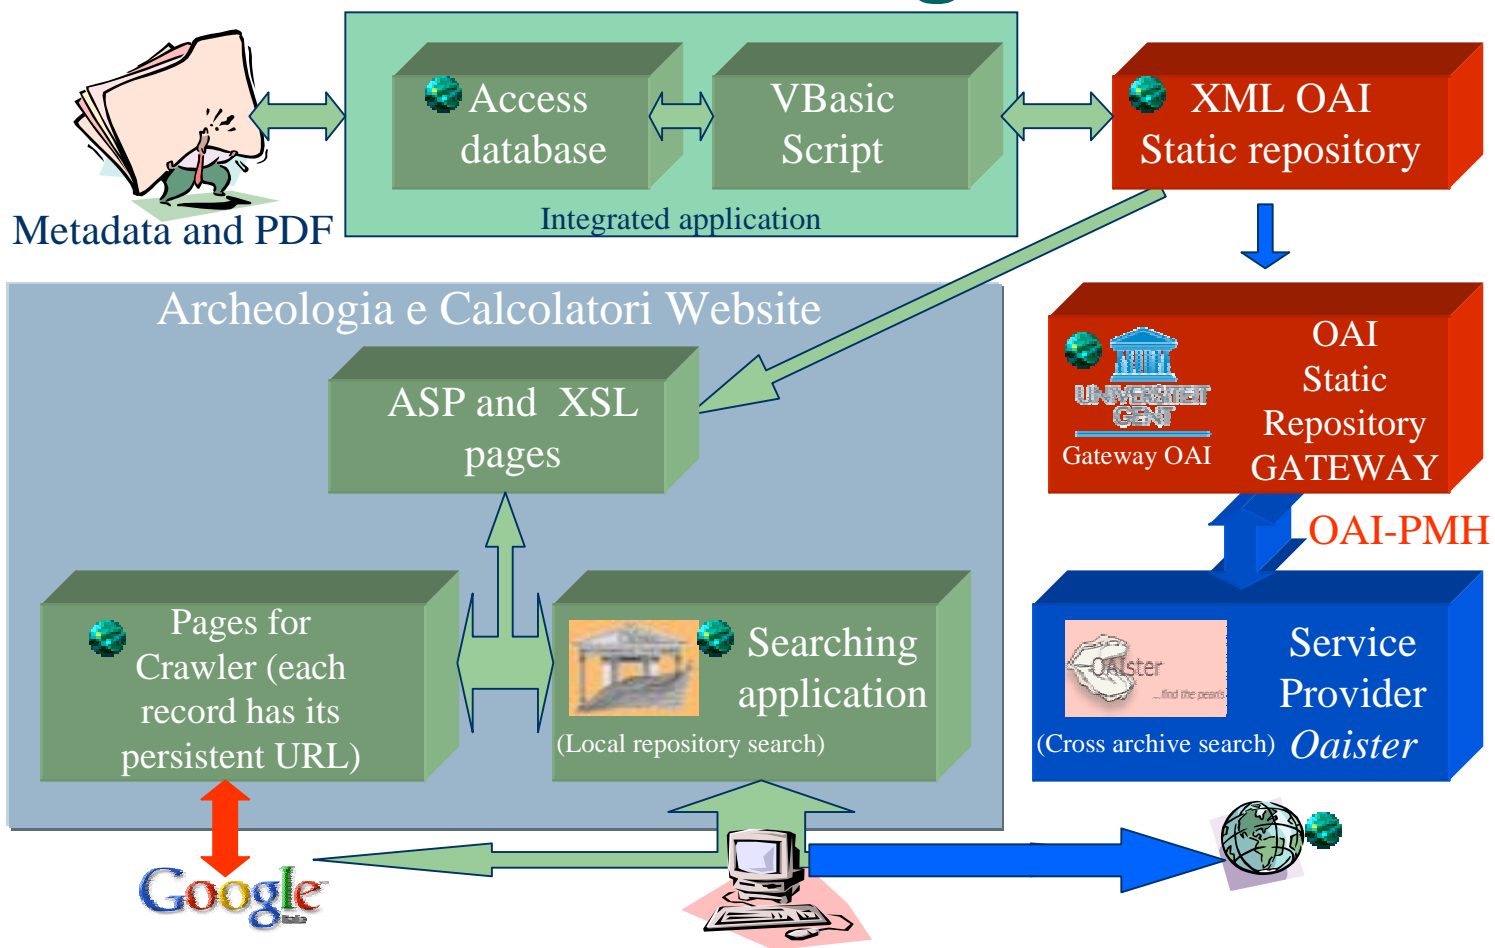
Metadata and PDF

Access database

VBasic Script

Integrated application

XML OAI Static repository

Archeologia e Calcolatori Website

ASP and XSL pages

UNIVERSITEIT GENT

Gateway OAI

OAI Static Repository GATEWAY

OAI-PMH

Pages for Crawler (each record has its persistent URL)

Searching application

(Local repository search)

OAIster ...find the pearls

Service Provider

(Cross archive search) Oaister

Google